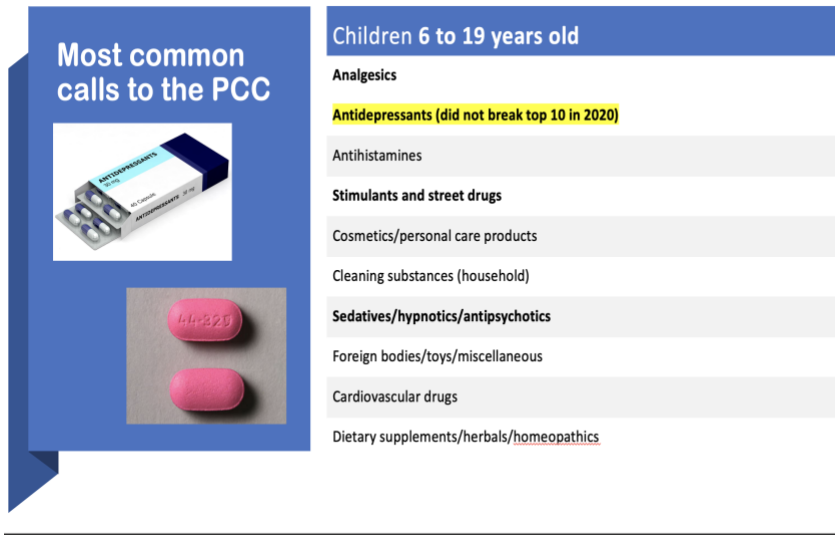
Most common calls to the PCC

ANTIDEPRESSANTS
20 mg
40 Capsules
ANTIDEPRESSANTS 20 mg

44-329

| Children **6 to 19 years old** |
|---|
| **Analgesics** |
| **Antidepressants (did not break top 10 in 2020)** |
| Antihistamines |
| **Stimulants and street drugs** |
| Cosmetics/personal care products |
| Cleaning substances (household) |
| **Sedatives/hypnotics/antipsychotics** |
| Foreign bodies/toys/miscellaneous |
| Cardiovascular drugs |
| Dietary supplements/herbals/homeopathics |